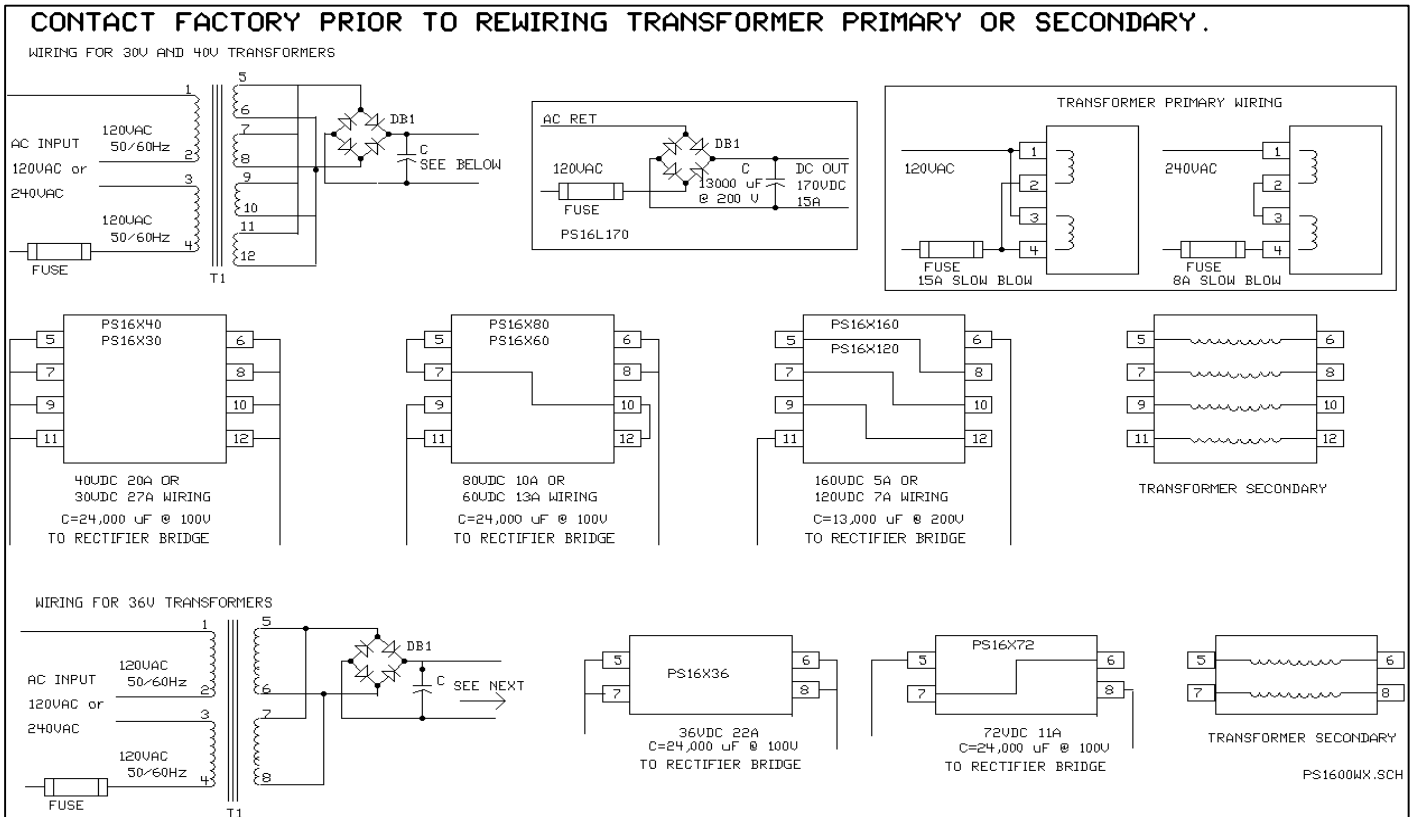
CONTACT FACTORY PRIOR TO REWIRING TRANSFORMER PRIMARY OR SECONDARY.

WIRING FOR 30V AND 40V TRANSFORMERS

AC INPUT
120VAC or
240VAC

120VAC
50/60Hz

120VAC
50/60Hz

FUSE

T1

1 2 3 4
5 6 7 8 9 10 11 12

DB1

C
SEE BELOW

AC RET
120VAC
FUSE
DB1
C
13000 uF
@ 200 V
DC OUT
170VDC
15A
PS16L170

TRANSFORMER PRIMARY WIRING

120VAC
1 2 3 4
FUSE
15A SLOW BLOW

240VAC
1 2 3 4
FUSE
8A SLOW BLOW

PS16X40
PS16X30
5 7 9 11 6 8 10 12
40VDC 20A OR
30VDC 27A WIRING
C=24,000 uF @ 100V
TO RECTIFIER BRIDGE

PS16X80
PS16X60
5 7 9 11 6 8 10 12
80VDC 10A OR
60VDC 13A WIRING
C=24,000 uF @ 100V
TO RECTIFIER BRIDGE

PS16X160
PS16X120
5 7 9 11 6 8 10 12
160VDC 5A OR
120VDC 7A WIRING
C=13,000 uF @ 200V
TO RECTIFIER BRIDGE

5 7 9 11 6 8 10 12
TRANSFORMER SECONDARY

WIRING FOR 36V TRANSFORMERS

AC INPUT
120VAC or
240VAC

120VAC
50/60Hz

120VAC
50/60Hz

FUSE

T1

1 2 3 4
5 6 7 8

DB1

C
SEE NEXT

PS16X36
5 7 6 8
36VDC 22A
C=24,000 uF @ 100V
TO RECTIFIER BRIDGE

PS16X72
5 7 6 8
72VDC 11A
C=24,000 uF @ 100V
TO RECTIFIER BRIDGE

5 7 6 8
TRANSFORMER SECONDARY

PS1600WX.SCH